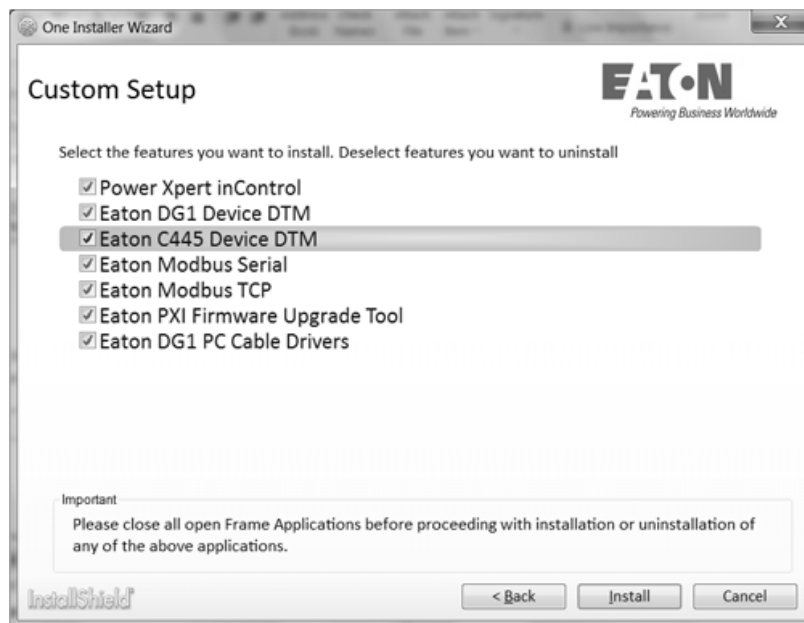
One Installer Wizard

Custom Setup

EATON
Powering Business Worldwide

Select the features you want to install. Deselect features you want to uninstall

☑ Power Xpert inControl
☑ Eaton DG1 Device DTM
☑ Eaton C445 Device DTM
☑ Eaton Modbus Serial
☑ Eaton Modbus TCP
☑ Eaton PXI Firmware Upgrade Tool
☑ Eaton DG1 PC Cable Drivers

Important
Please close all open Frame Applications before proceeding with installation or uninstallation of any of the above applications.

InstallShield

< Back
Install
Cancel